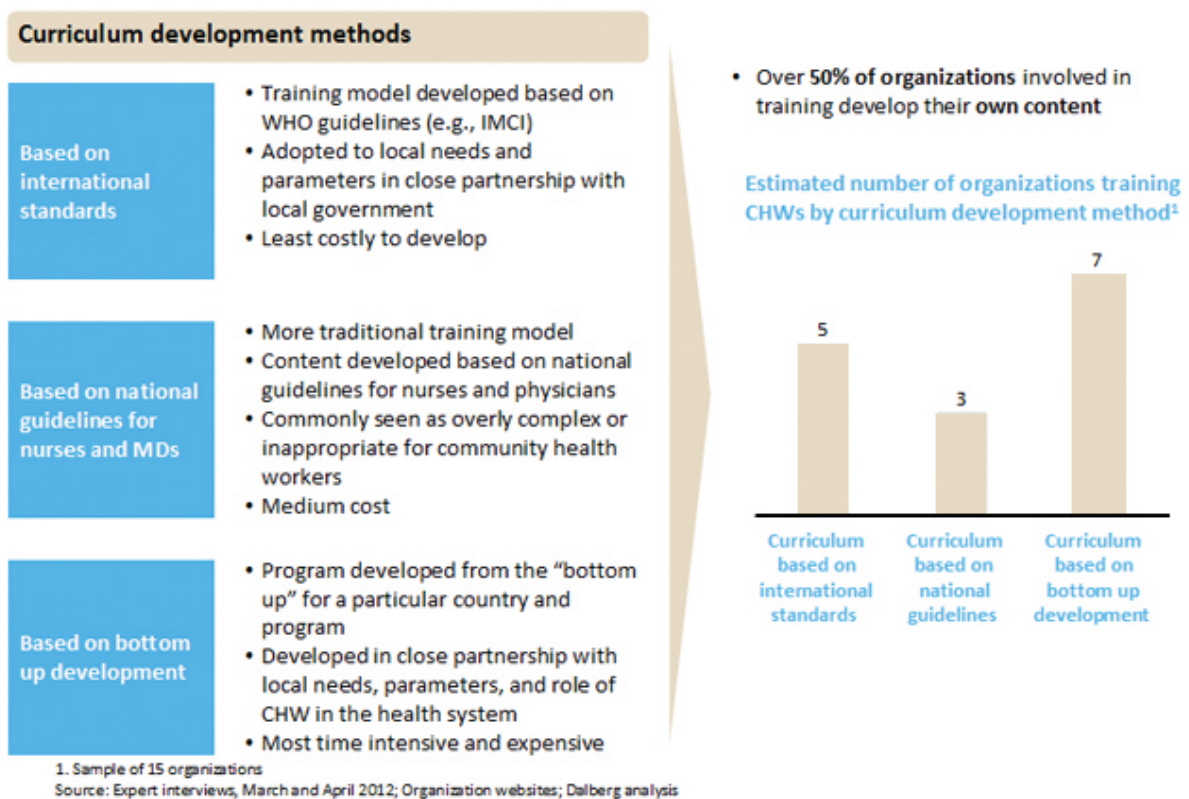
Curriculum development methods

Based on international standards

• Training model developed based on WHO guidelines (e.g., IMCI)
• Adopted to local needs and parameters in close partnership with local government
• Least costly to develop

Based on national guidelines for nurses and MDs

• More traditional training model
• Content developed based on national guidelines for nurses and physicians
• Commonly seen as overly complex or inappropriate for community health workers
• Medium cost

Based on bottom up development

• Program developed from the "bottom up" for a particular country and program
• Developed in close partnership with local needs, parameters, and role of CHW in the health system
• Most time intensive and expensive

• Over **50% of organizations** involved in training develop their **own content**

Estimated number of organizations training CHWs by curriculum development method¹

5

3

7

Curriculum based on international standards

Curriculum based on national guidelines

Curriculum based on bottom up development

1. Sample of 15 organizations
Source: Expert interviews, March and April 2012; Organization websites; Dalberg analysis